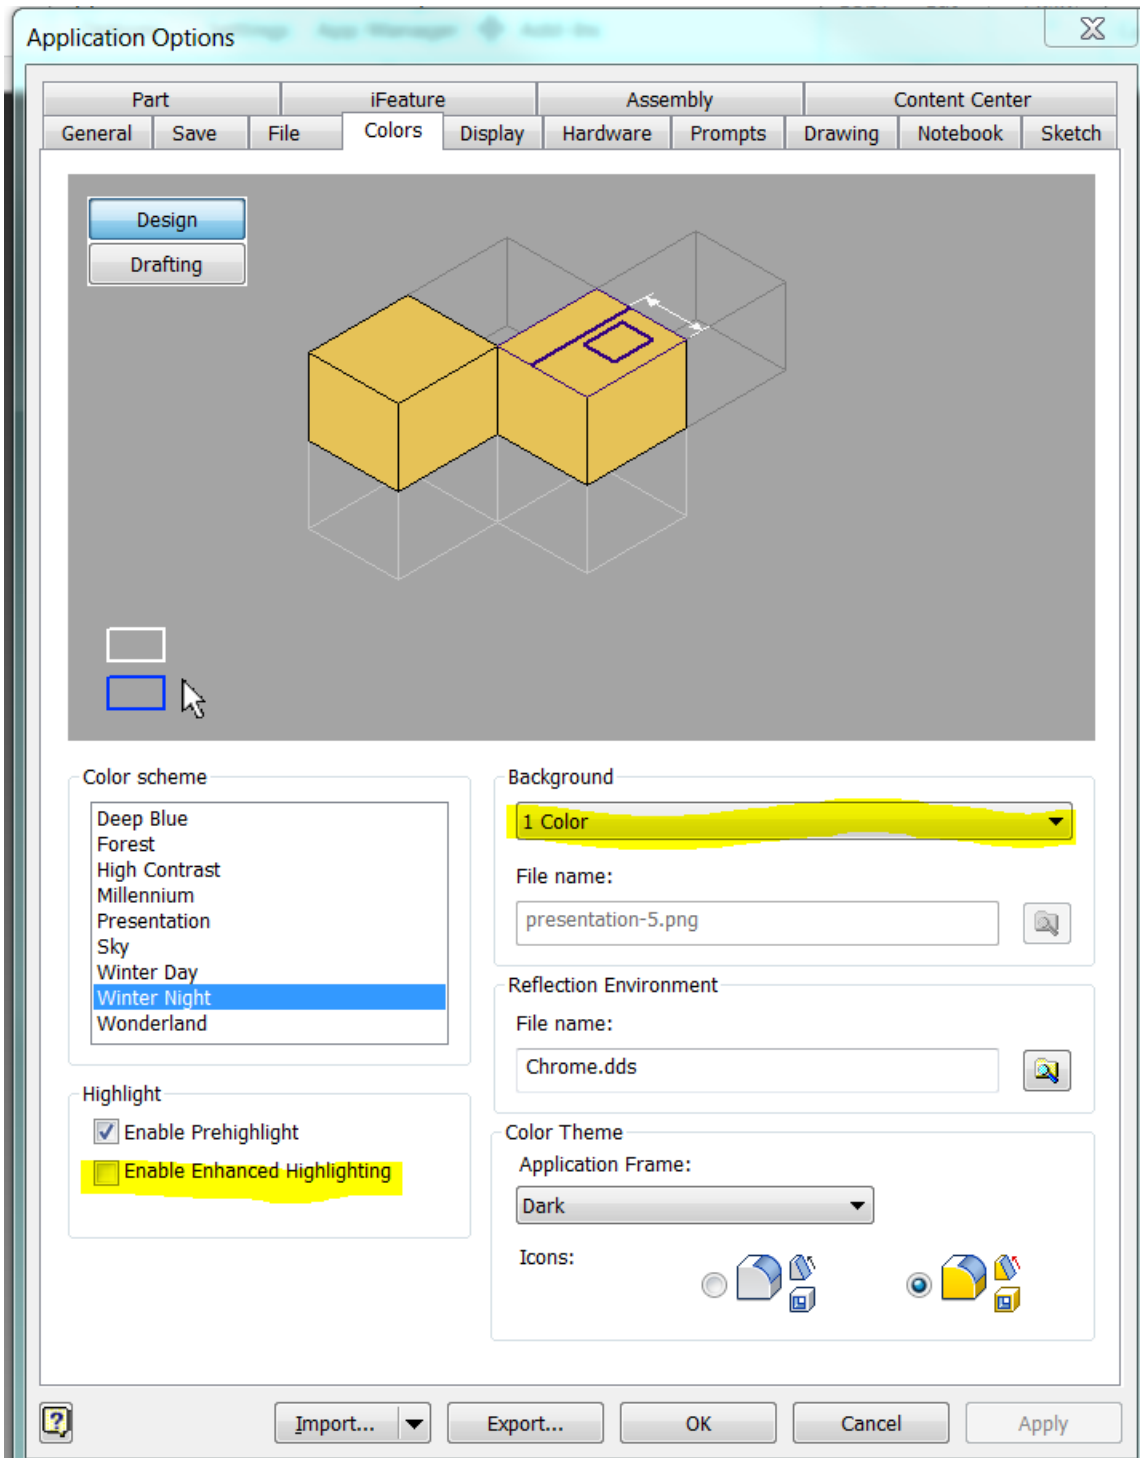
Application Options

Part
iFeature
Assembly
Content Center
General
Save
File
Colors
Display
Hardware
Prompts
Drawing
Notebook
Sketch

Design
Drafting

Color scheme
Deep Blue
Forest
High Contrast
Millennium
Presentation
Sky
Winter Day
Winter Night
Wonderland

Background
1 Color
File name:
presentation-5.png

Reflection Environment
File name:
Chrome.dds

Highlight
Enable Prehighlight
Enable Enhanced Highlighting

Color Theme
Application Frame:
Dark
Icons:

Import...
Export...
OK
Cancel
Apply